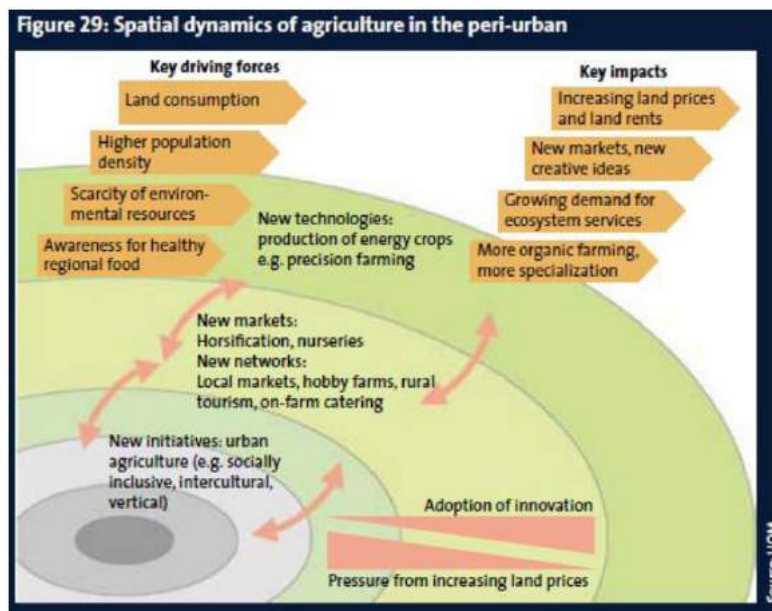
Figure 29: Spatial dynamics of agriculture in the peri-urban

Key driving forces

Land consumption

Higher population density

Scarcity of environmental resources

Awareness for healthy regional food

Key impacts

Increasing land prices and land rents

New markets, new creative ideas

Growing demand for ecosystem services

More organic farming, more specialization

New technologies: production of energy crops e.g. precision farming

New markets: Horsification, nurseries
New networks: Local markets, hobby farms, rural tourism, on-farm catering

New initiatives: urban agriculture (e.g. socially inclusive, intercultural, vertical)

Adoption of innovation

Pressure from increasing land prices

Source: UOM